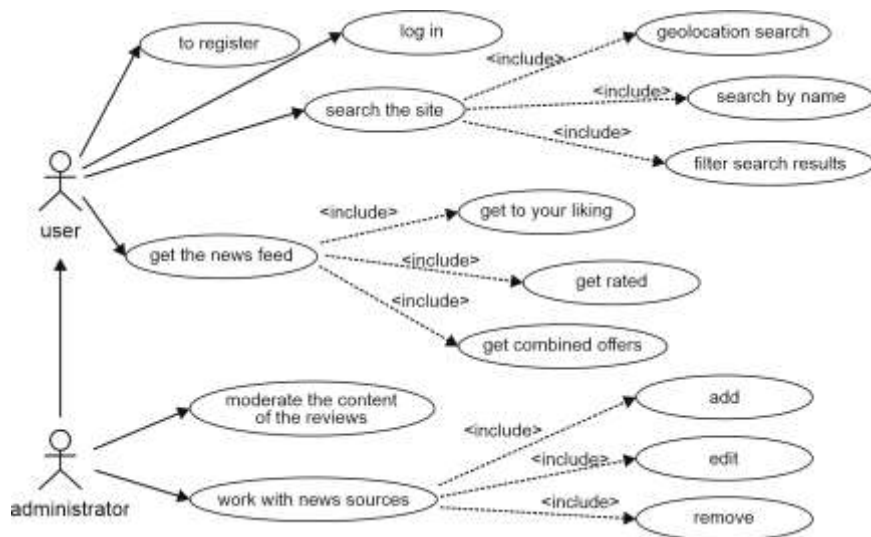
to register

log in

geolocation search

<include>

<include>

search by name

search the site

<include>

filter search results

user

<include>

get to your liking

get the news feed

<include>

get rated

<include>

get combined offers

moderate the content of the reviews

add

<include>

<include>

edit

administrator

work with news sources

<include>

remove